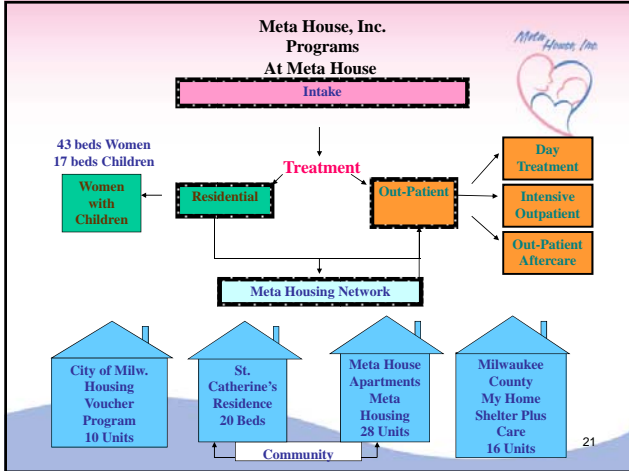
Meta House, Inc.
Programs
At Meta House

Meta House, Inc.

Intake

43 beds Women
17 beds Children

Treatment

Women with Children

Residential

Out-Patient

Day Treatment

Intensive Outpatient

Out-Patient Aftercare

Meta Housing Network

City of Milw. Housing Voucher Program 10 Units

St. Catherine's Residence 20 Beds

Meta House Apartments Meta Housing 28 Units

Milwaukee County My Home Shelter Plus Care 16 Units

Community

21